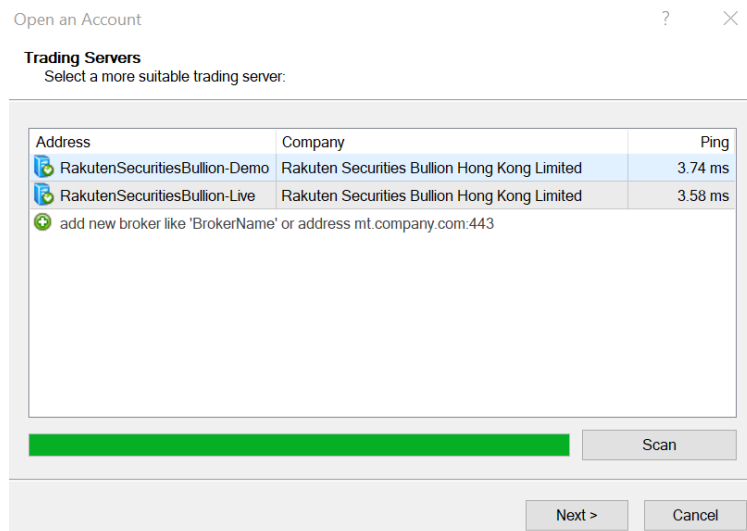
Open an Account

?

Trading Servers
Select a more suitable trading server:

| Address | Company | Ping |
|---|---|---|
| RakutenSecuritiesBullion-Demo | Rakuten Securities Bullion Hong Kong Limited | 3.74 ms |
| RakutenSecuritiesBullion-Live | Rakuten Securities Bullion Hong Kong Limited | 3.58 ms |

add new broker like 'BrokerName' or address mt.company.com:443

Scan

Next >

Cancel